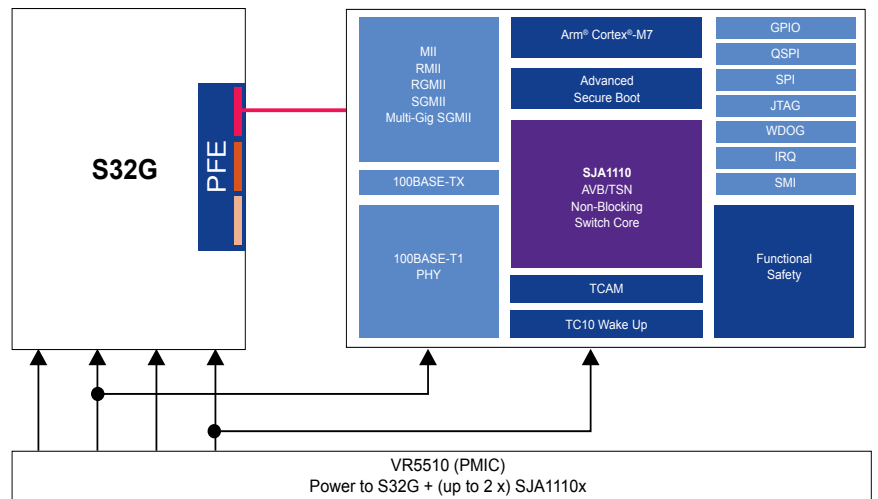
S32G

PFE

MII
RMII
RGMII
SGMII
Multi-Gig SGMII

100BASE-TX

100BASE-T1
PHY

Arm® Cortex®-M7

Advanced
Secure Boot

SJA1110
AVB/TSN
Non-Blocking
Switch Core

TCAM

TC10 Wake Up

GPIO

QSPI

SPI

JTAG

WDOG

IRQ

SMI

Functional
Safety

VR5510 (PMIC)
Power to S32G + (up to 2 x) SJA1110x